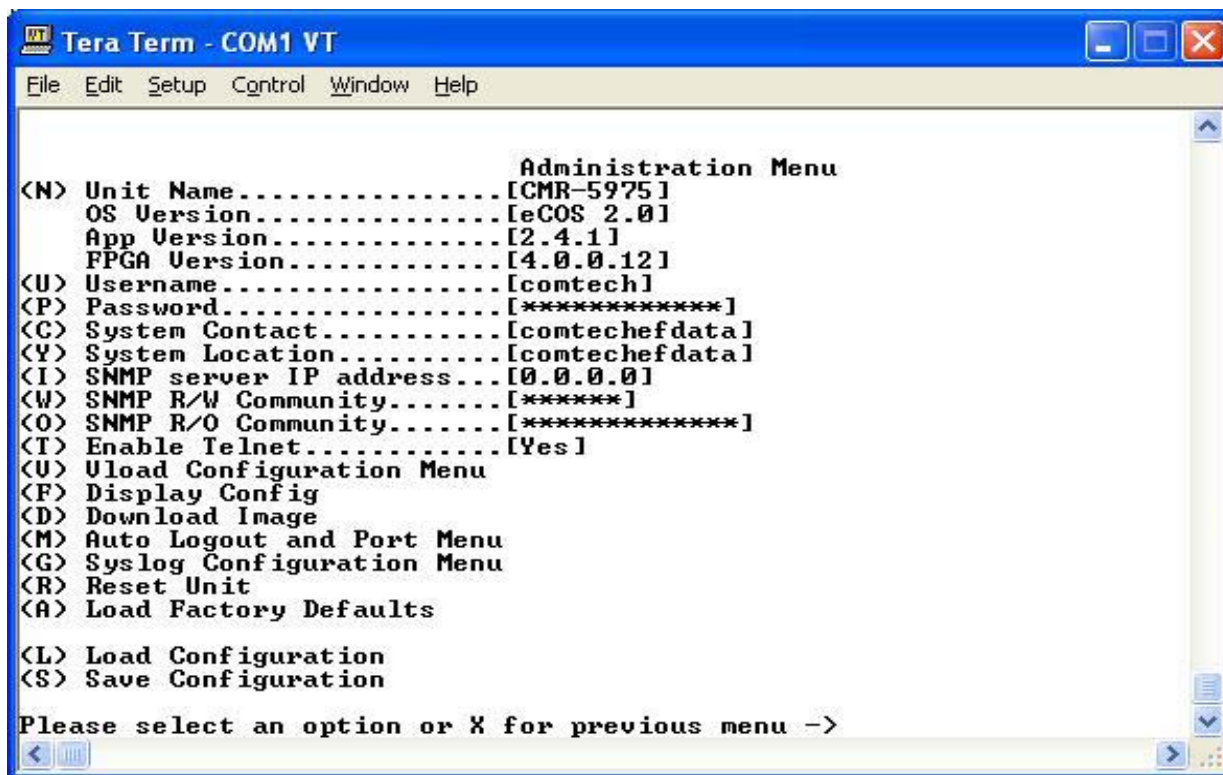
Tera Term - COM1 VT

File Edit Setup Control Window Help

Administration Menu
(N) Unit Name.................[CMR-5975]
OS Version................[eCOS 2.0]
App Version...............[2.4.1]
FPGA Version..............[4.0.0.12]
(U) Username..................[comtech]
(P) Password..................[************]
(C) System Contact............[comtechefdata]
(Y) System Location...........[comtechefdata]
(I) SNMP server IP address....[0.0.0.0]
(W) SNMP R/W Community........[******]
(O) SNMP R/O Community........[*************]
(T) Enable Telnet.............[Yes]
(V) Vload Configuration Menu
(F) Display Config
(D) Download Image
(M) Auto Logout and Port Menu
(G) Syslog Configuration Menu
(R) Reset Unit
(A) Load Factory Defaults

(L) Load Configuration
(S) Save Configuration

Please select an option or X for previous menu ->